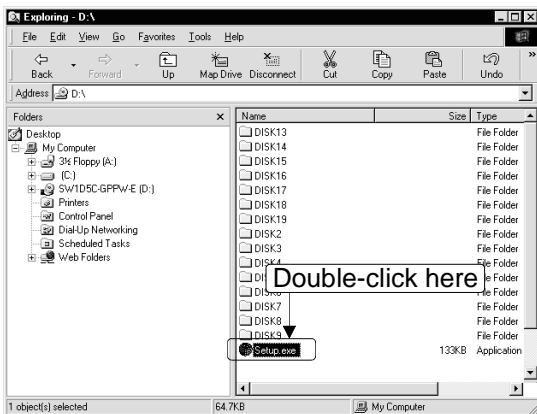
Exploring - D:\

File Edit View Go Favorites Tools Help

Back Forward Up Map Drive Disconnect Cut Copy Paste Undo

Address D:\

Folders ×

Desktop
My Computer
3½ Floppy (A:)
(C:)
SW1D5C-GPPW-E (D:)
Printers
Control Panel
Dial-Up Networking
Scheduled Tasks
Web Folders

| Name | Size | Type |
|---|---|---|
| DISK13 | | File Folder |
| DISK14 | | File Folder |
| DISK15 | | File Folder |
| DISK16 | | File Folder |
| DISK17 | | File Folder |
| DISK18 | | File Folder |
| DISK19 | | File Folder |
| DISK2 | | File Folder |
| DISK3 | | File Folder |
| DISK4 | | File Folder |
| DI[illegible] | | File Folder |
| DI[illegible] | | File Folder |
| DISK7 | | File Folder |
| DISK8 | | File Folder |
| DISK9 | | File Folder |
| Setup.exe | 133KB | Application |

Double-click here

1 object(s) selected 64.7KB My Computer